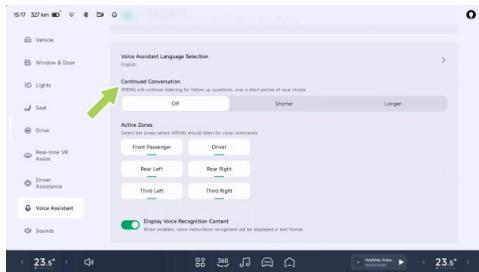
15:17 327 km

Vehicle

Window & Door

Lights

Seat

Drive

Real-time VR Assist

Driver Assistance

Voice Assistant

Sounds

Voice Assistant Language Selection
English

Continued Conversation
XPENG will continue listening for follow up questions, over a short period of your choice

Off
Shorter
Longer

Active Zones
Select the zones where XPENG should listen for voice commands

Front Passenger
Driver
Rear Left
Rear Right
Third Left
Third Right

Display Voice Recognition Content
When enabled, voice instructions recognised will be displayed in text format

23.5° 23.5°

360

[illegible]